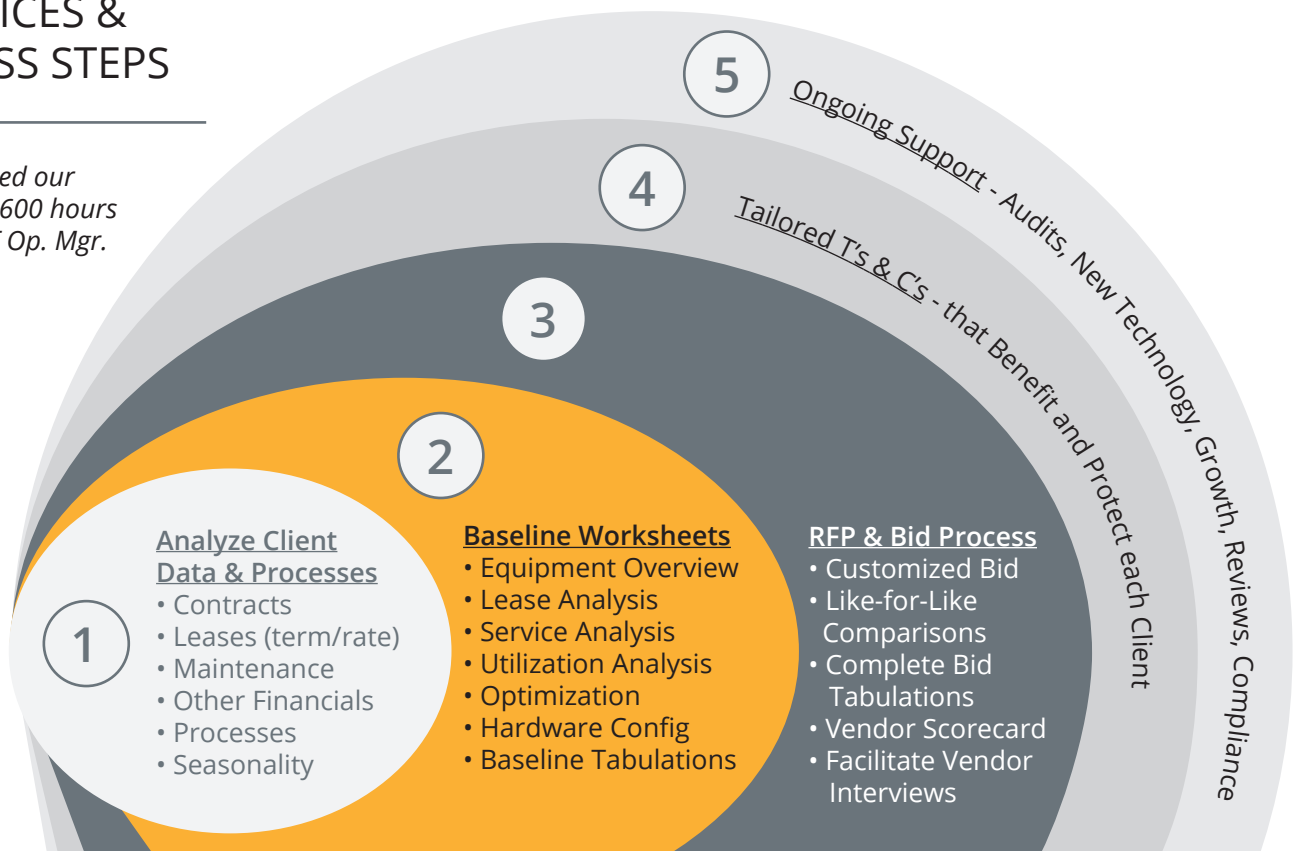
ICES &
SS STEPS

ed our
600 hours
Op. Mgr.

5
Ongoing Support - Audits, New Technology, Growth, Reviews, Compliance

4
Tailored T's & C's - that Benefit and Protect each Client

3

2

1

Analyze Client Data & Processes
• Contracts
• Leases (term/rate)
• Maintenance
• Other Financials
• Processes
• Seasonality

Baseline Worksheets
• Equipment Overview
• Lease Analysis
• Service Analysis
• Utilization Analysis
• Optimization
• Hardware Config
• Baseline Tabulations

RFP & Bid Process
• Customized Bid
• Like-for-Like Comparisons
• Complete Bid Tabulations
• Vendor Scorecard
• Facilitate Vendor Interviews